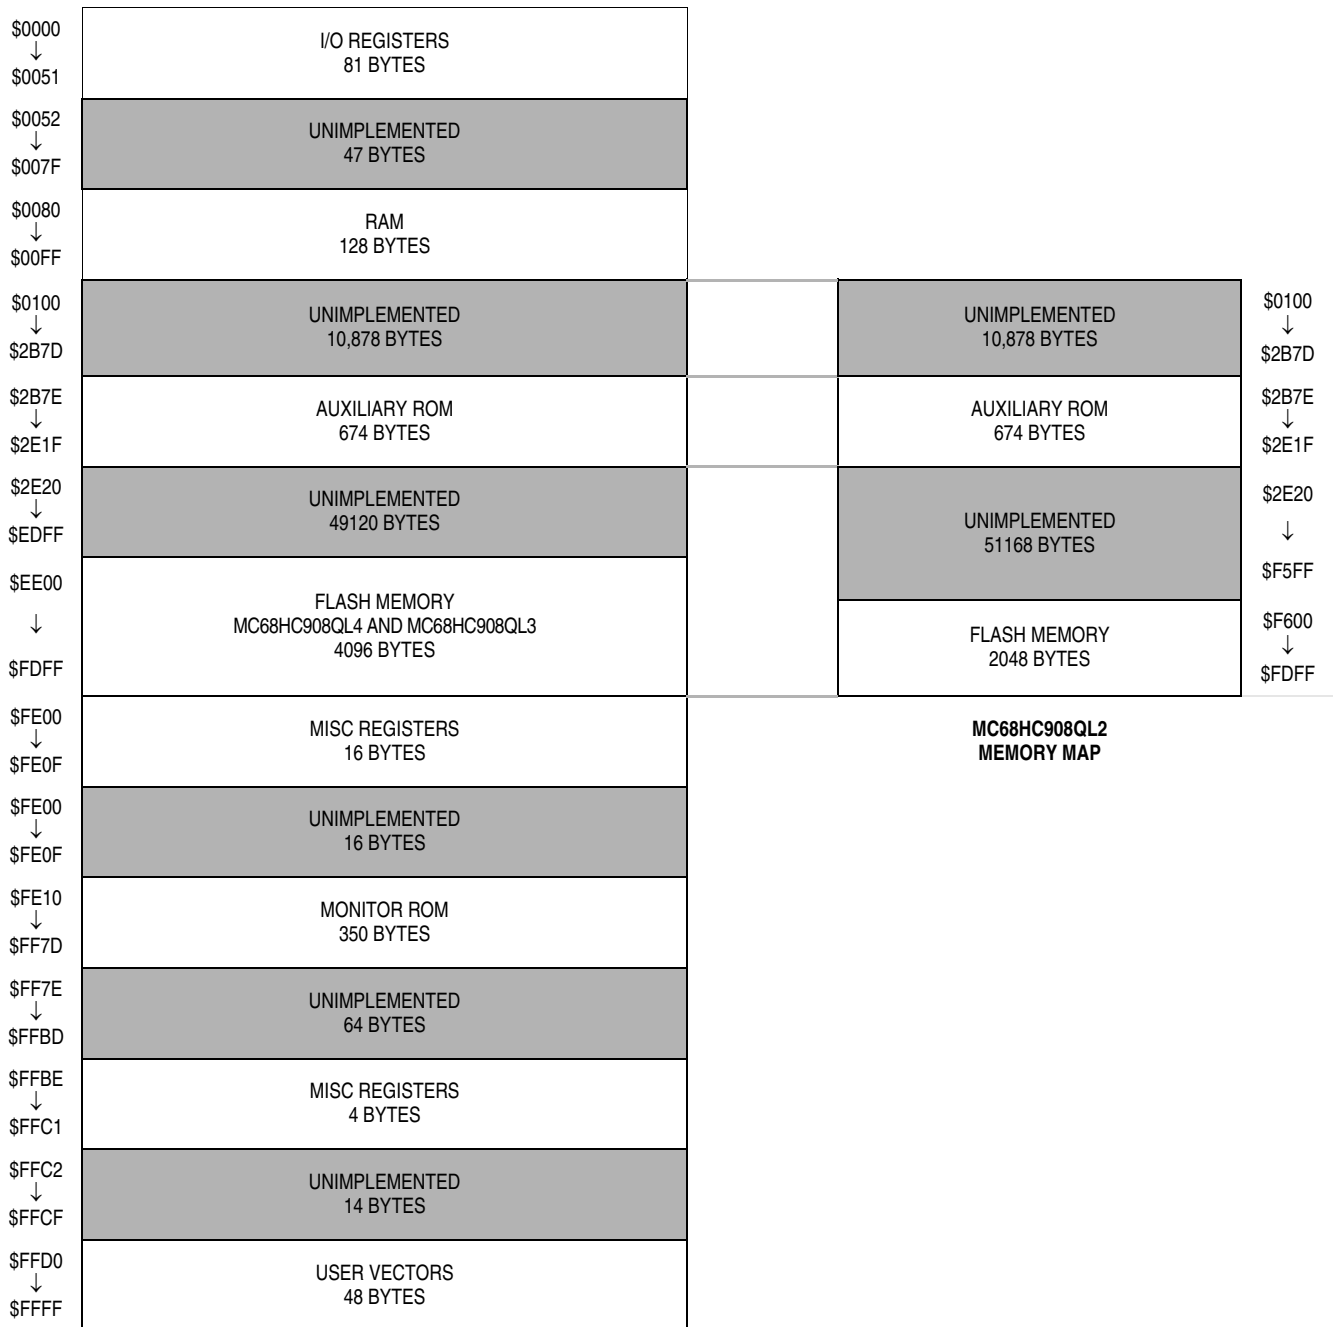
$0000
↓
$0051
I/O REGISTERS
81 BYTES

$0052
↓
$007F
UNIMPLEMENTED
47 BYTES

$0080
↓
$00FF
RAM
128 BYTES

$0100
↓
$2B7D
UNIMPLEMENTED
10,878 BYTES

$2B7E
↓
$2E1F
AUXILIARY ROM
674 BYTES

$2E20
↓
$EDFF
UNIMPLEMENTED
49120 BYTES

$EE00
↓
$FDFF
FLASH MEMORY
MC68HC908QL4 AND MC68HC908QL3
4096 BYTES

$FE00
↓
$FE0F
MISC REGISTERS
16 BYTES

$FE00
↓
$FE0F
UNIMPLEMENTED
16 BYTES

$FE10
↓
$FF7D
MONITOR ROM
350 BYTES

$FF7E
↓
$FFBD
UNIMPLEMENTED
64 BYTES

$FFBE
↓
$FFC1
MISC REGISTERS
4 BYTES

$FFC2
↓
$FFCF
UNIMPLEMENTED
14 BYTES

$FFD0
↓
$FFFF
USER VECTORS
48 BYTES

UNIMPLEMENTED
10,878 BYTES
$0100
↓
$2B7D

AUXILIARY ROM
674 BYTES
$2B7E
↓
$2E1F

UNIMPLEMENTED
51168 BYTES
$2E20
↓
$F5FF

FLASH MEMORY
2048 BYTES
$F600
↓
$FDFF

MC68HC908QL2
MEMORY MAP